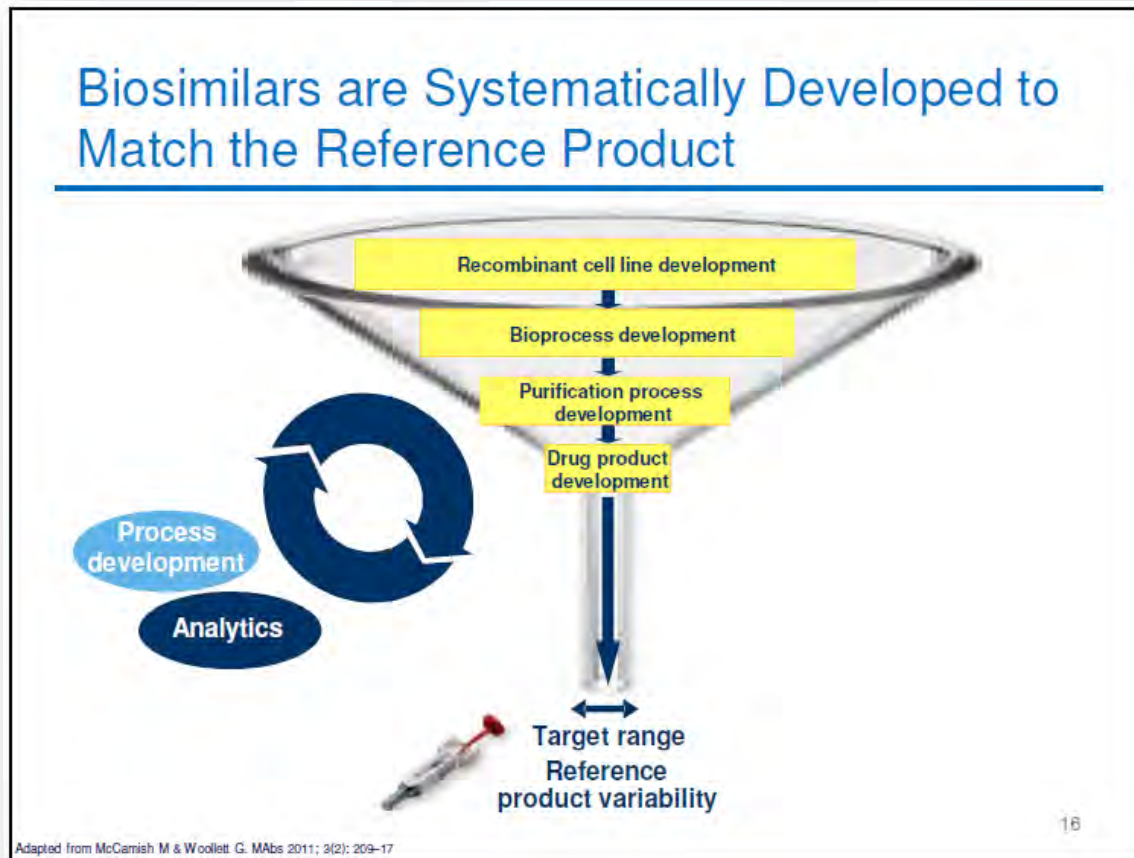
Biosimilars are Systematically Developed to Match the Reference Product

Recombinant cell line development

Bioprocess development

Purification process development

Drug product development

Process development

Analytics

Target range
Reference product variability

16

Adapted from McCamish M & Woollett G. MAbs 2011; 3(2): 209–17